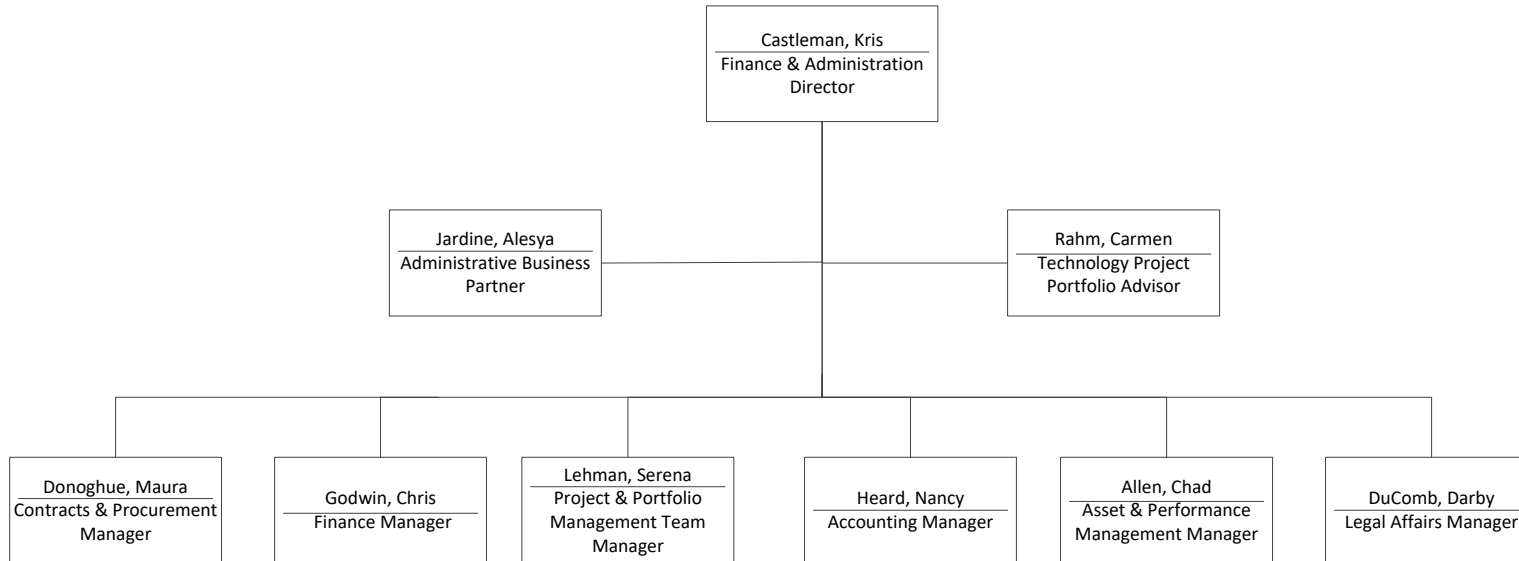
Castleman, Kris
Finance & Administration Director

Jardine, Alesya
Administrative Business Partner

Rahm, Carmen
Technology Project Portfolio Advisor

Donoghue, Maura
Contracts & Procurement Manager

Godwin, Chris
Finance Manager

Lehman, Serena
Project & Portfolio Management Team Manager

Heard, Nancy
Accounting Manager

Allen, Chad
Asset & Performance Management Manager

DuComb, Darby
Legal Affairs Manager